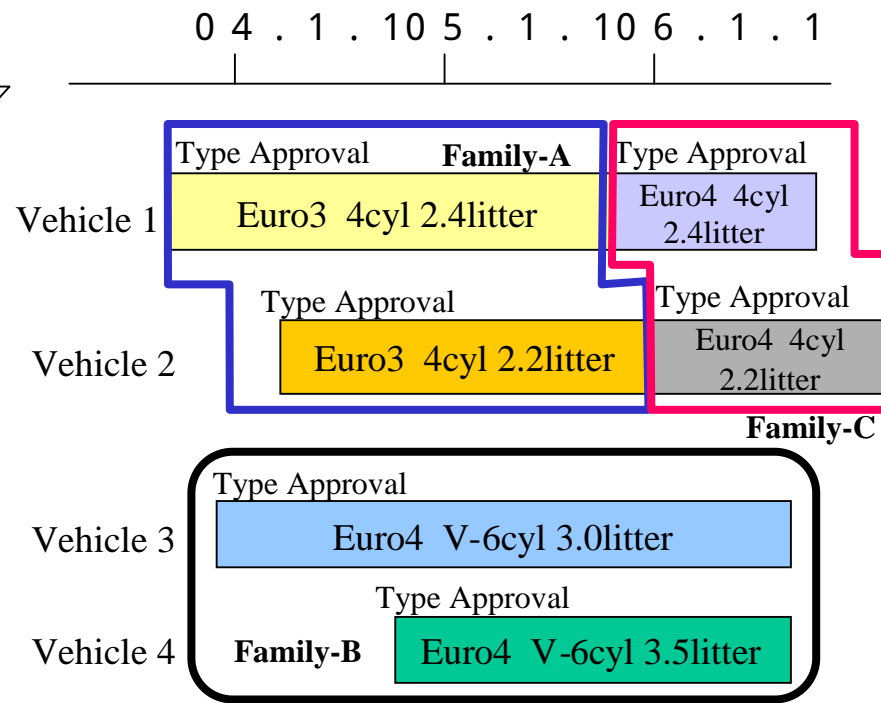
04.1.10 5.1.10 6.1.1

Type Approval Family-A
Vehicle 1 Euro3 4cyl 2.4litter
Type Approval
Euro4 4cyl 2.4litter

Type Approval
Vehicle 2 Euro3 4cyl 2.2litter
Type Approval
Euro4 4cyl 2.2litter
Family-C

Type Approval
Vehicle 3 Euro4 V-6cyl 3.0litter
Type Approval
Vehicle 4 Family-B Euro4 V-6cyl 3.5litter